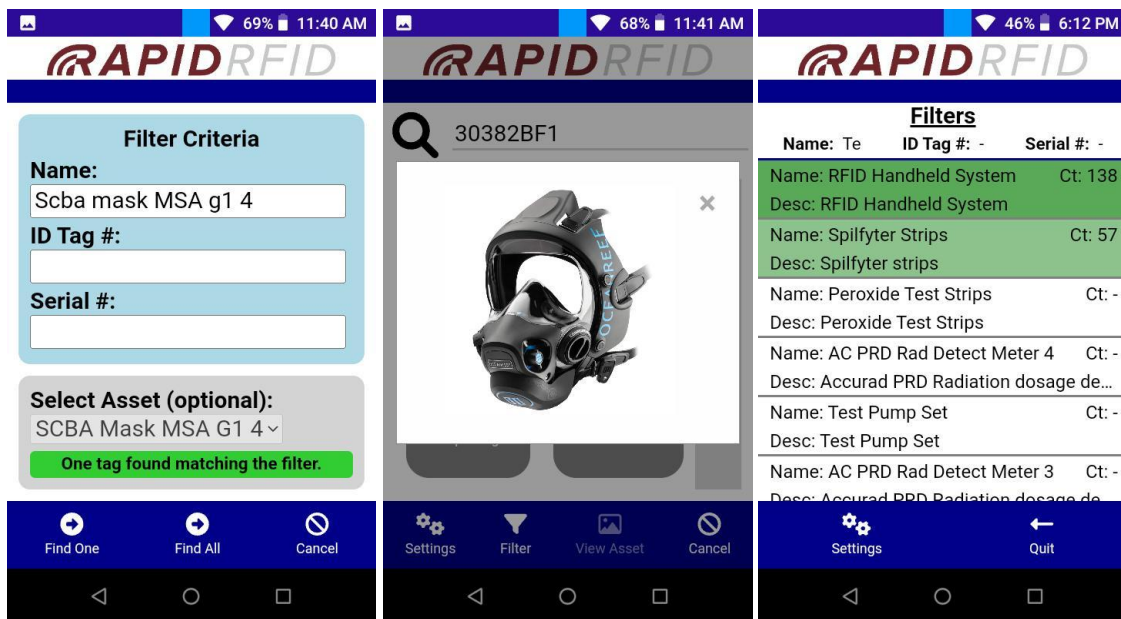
69% 11:40 AM

RAPIDRFID

Filter Criteria

Name:

Scba mask MSA g1 4

ID Tag #:

Serial #:

Select Asset (optional):

SCBA Mask MSA G1 4

One tag found matching the filter.

Find One Find All Cancel

68% 11:41 AM

RAPIDRFID

30382BF1

OCEAN REEF

Settings Filter View Asset Cancel

46% 6:12 PM

RAPIDRFID

Filters

Name: Te ID Tag #: - Serial #: -

Name: RFID Handheld System Ct: 138
Desc: RFID Handheld System

Name: Spilfyter Strips Ct: 57
Desc: Spilfyter strips

Name: Peroxide Test Strips Ct: -
Desc: Peroxide Test Strips

Name: AC PRD Rad Detect Meter 4 Ct: -
Desc: Accurad PRD Radiation dosage de...

Name: Test Pump Set Ct: -
Desc: Test Pump Set

Name: AC PRD Rad Detect Meter 3 Ct: -
Desc: Accurad PRD Radiation dosage de...

Settings Quit